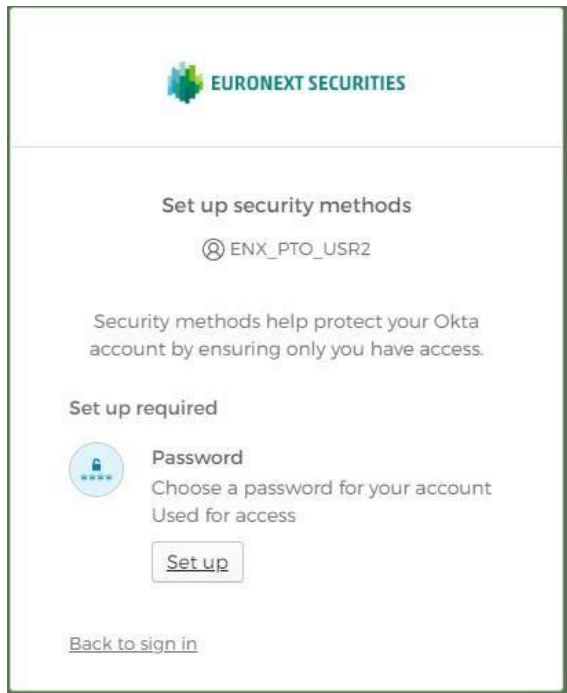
EURONEXT SECURITIES

Set up security methods

ENX_PTO_USR2

Security methods help protect your Okta account by ensuring only you have access.

Set up required

Password

Choose a password for your account

Used for access

Set up

Back to sign in